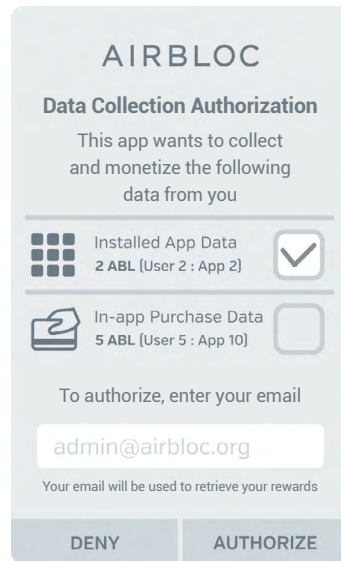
AIRBLOC

Data Collection Authorization

This app wants to collect and monetize the following data from you

Installed App Data
2 ABL (User 2 : App 2)

In-app Purchase Data
5 ABL (User 5 : App 10)

To authorize, enter your email

admin@airbloc.org

Your email will be used to retrieve your rewards

DENY

AUTHORIZE